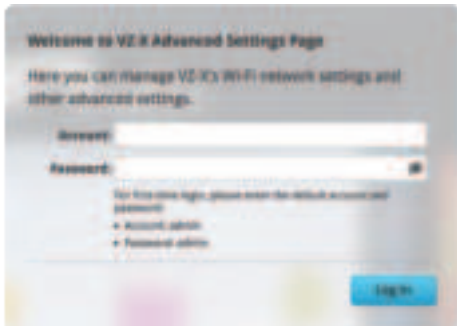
Welcome to VZ-X Advanced Settings Page

Here you can manage VZ-X's Wi-Fi network settings and other advanced settings.

Account:

Password:

For first-time login, please enter the default account and password:

• Account: admin

• Password: admin

Log In